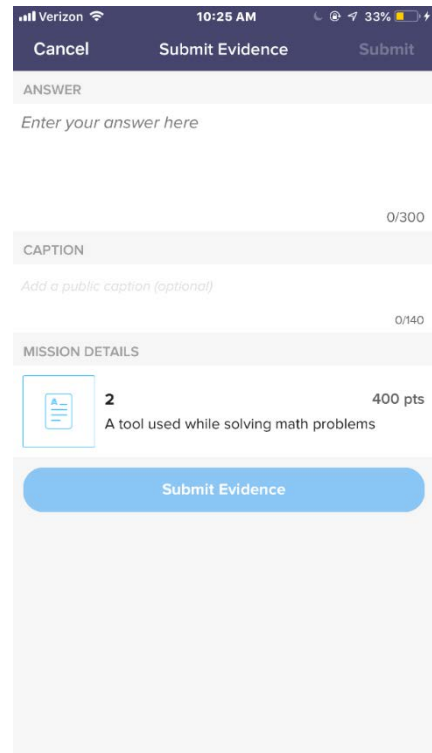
Verizon 10:25 AM 33%

Cancel Submit Evidence Submit

ANSWER

Enter your answer here

0/300

CAPTION

Add a public caption (optional)

0/140

MISSION DETAILS

2 400 pts

A tool used while solving math problems

Submit Evidence